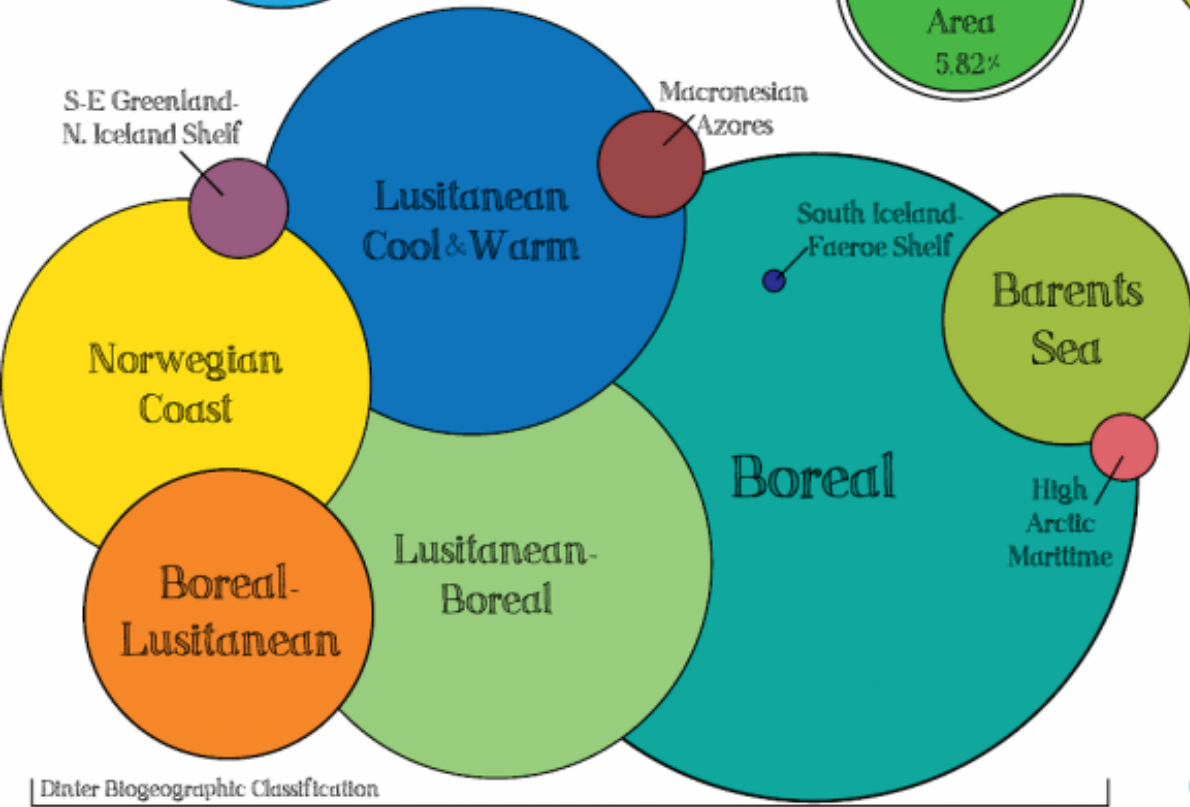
Area
5.82%

S-E Greenland-
N. Iceland Shelf

Lusitanean
Cool & Warm

Macronesian
Azores

South Iceland-
Faeroe Shelf

Barents
Sea

Norwegian
Coast

Boreal

High
Arctic
Maritime

Lusitanean-
Boreal

Boreal-
Lusitanean

Dinter Biogeographic Classification